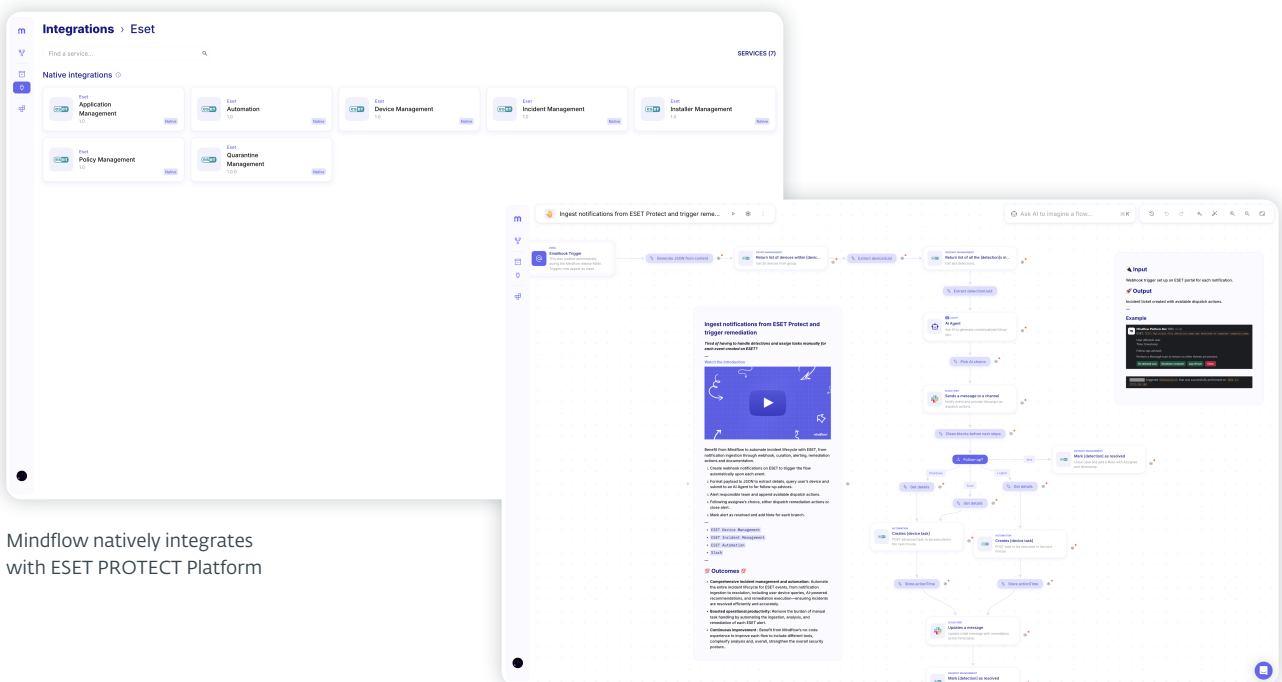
Integrations › Eset

Find a service...

SERVICES (7)

Native integrations

Eset
Application Management
1.0
Native

Eset
Automation
1.0
Native

Eset
Device Management
1.0
Native

Eset
Incident Management
1.0
Native

Eset
Installer Management
1.0
Native

Eset
Policy Management
1.0
Native

Eset
Quarantine Management
1.0.0
Native

Mindflow natively integrates with ESET PROTECT Platform

Ingest notifications from ESET Protect and trigger reme...

Ask AI to imagine a flow... ⌘K

Webhook Trigger

Generate JSON from content

Retrieve list of devices within (Identi...

Extract device/uuid

Retrieve list of all the (detection)s in...

Extract detection/uuid

AI Agent

Pick AI choice

Sends a message to a channel

Close blocks before next steps

Follow-up?

Mark (detection) as resolved

Get details

Get details

Get details

Creates (device task)

Creates (device task)

Store actionTime

Store actionTime

Updates a message

Mark (detection) as resolved

Ingest notifications from ESET Protect and trigger remediation

Tired of having to handle detections and assign tasks manually for each event created on ESET?

Watch the introduction

Benefit from Mindflow to automate incident lifecycle with ESET, from notification ingestion to resolution, including user device queries, AI powered recommendations, and remediation execution.

Outcomes

Input

Webhook trigger set up on ESET portal for each notification.

Output

Incident ticket created with available dispatch actions.

Example